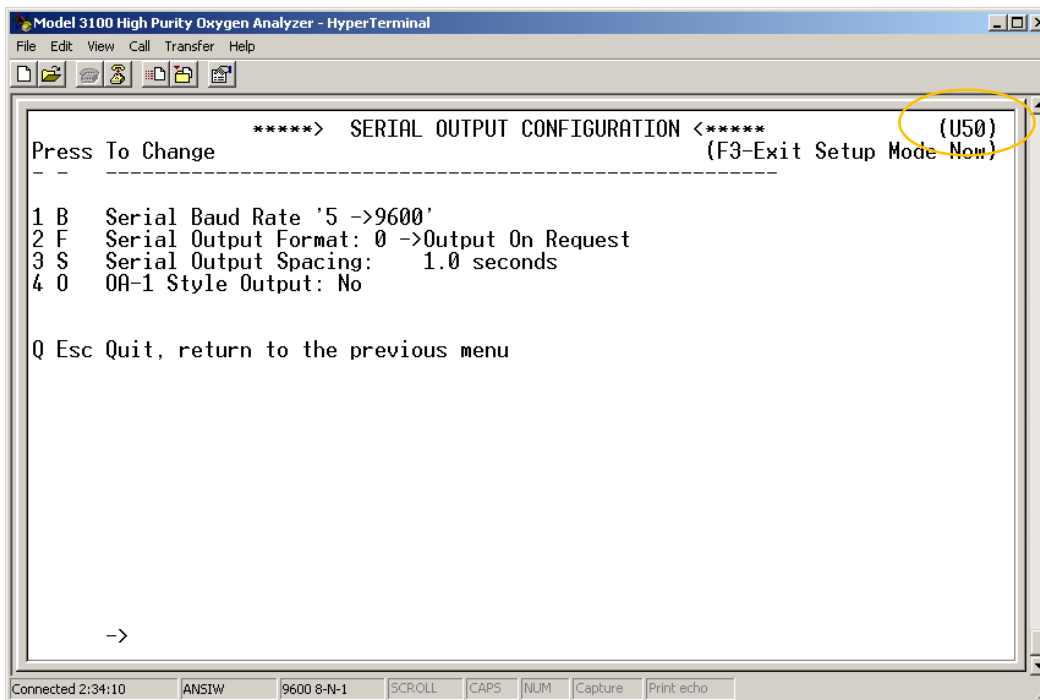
Model 3100 High Purity Oxygen Analyzer - HyperTerminal

File Edit View Call Transfer Help

*****> SERIAL OUTPUT CONFIGURATION <***** (U50)
Press To Change (F3-Exit Setup Mode Now)
- - ------------------------------------------------------

1 B Serial Baud Rate '5 ->9600'
2 F Serial Output Format: 0 ->Output On Request
3 S Serial Output Spacing: 1.0 seconds
4 O OA-1 Style Output: No

Q Esc Quit, return to the previous menu

->

Connected 2:34:10 ANSIW 9600 8-N-1 SCROLL CAPS NUM Capture Print echo